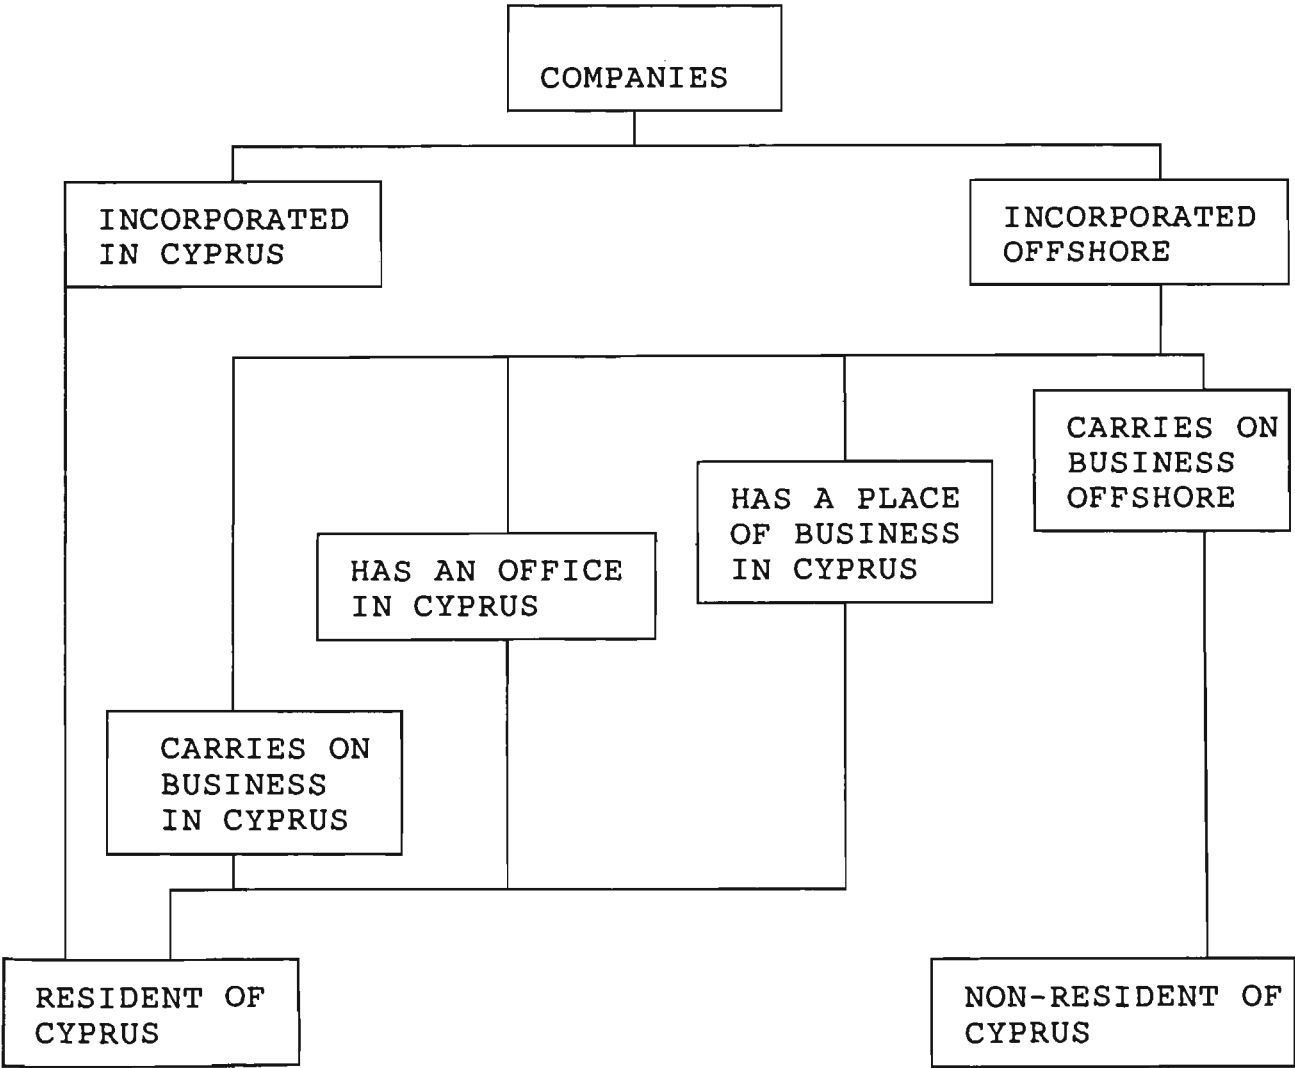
COMPANIES

INCORPORATED IN CYPRUS

INCORPORATED OFFSHORE

CARRIES ON BUSINESS OFFSHORE

HAS A PLACE OF BUSINESS IN CYPRUS

HAS AN OFFICE IN CYPRUS

CARRIES ON BUSINESS IN CYPRUS

RESIDENT OF CYPRUS

NON-RESIDENT OF CYPRUS